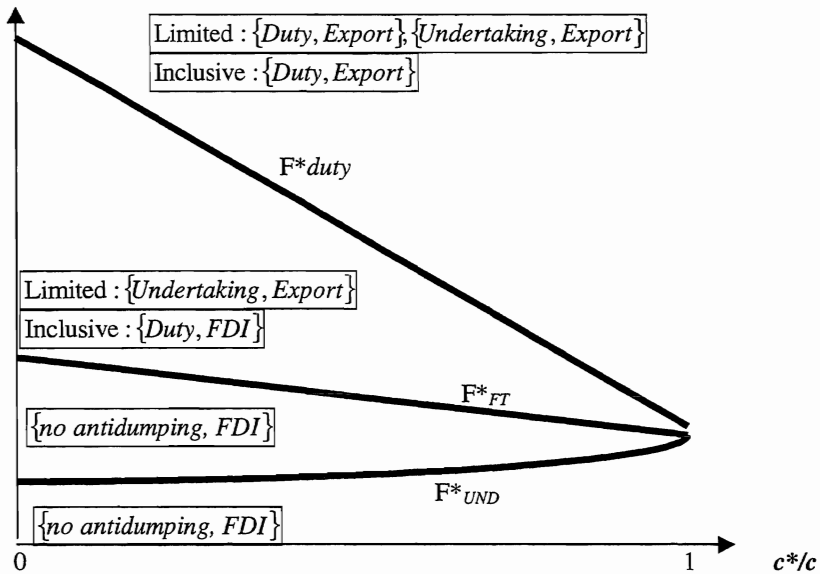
Limited : $\{Duty, Export\}, \{Undertaking, Export\}$
Inclusive : $\{Duty, Export\}$

F*$_{duty}$

Limited : $\{Undertaking, Export\}$
Inclusive : $\{Duty, FDI\}$

F*$_{FT}$

$\{no\ antidumping,\ FDI\}$

F*$_{UND}$

$\{no\ antidumping,\ FDI\}$

0

1

$c^*/c$